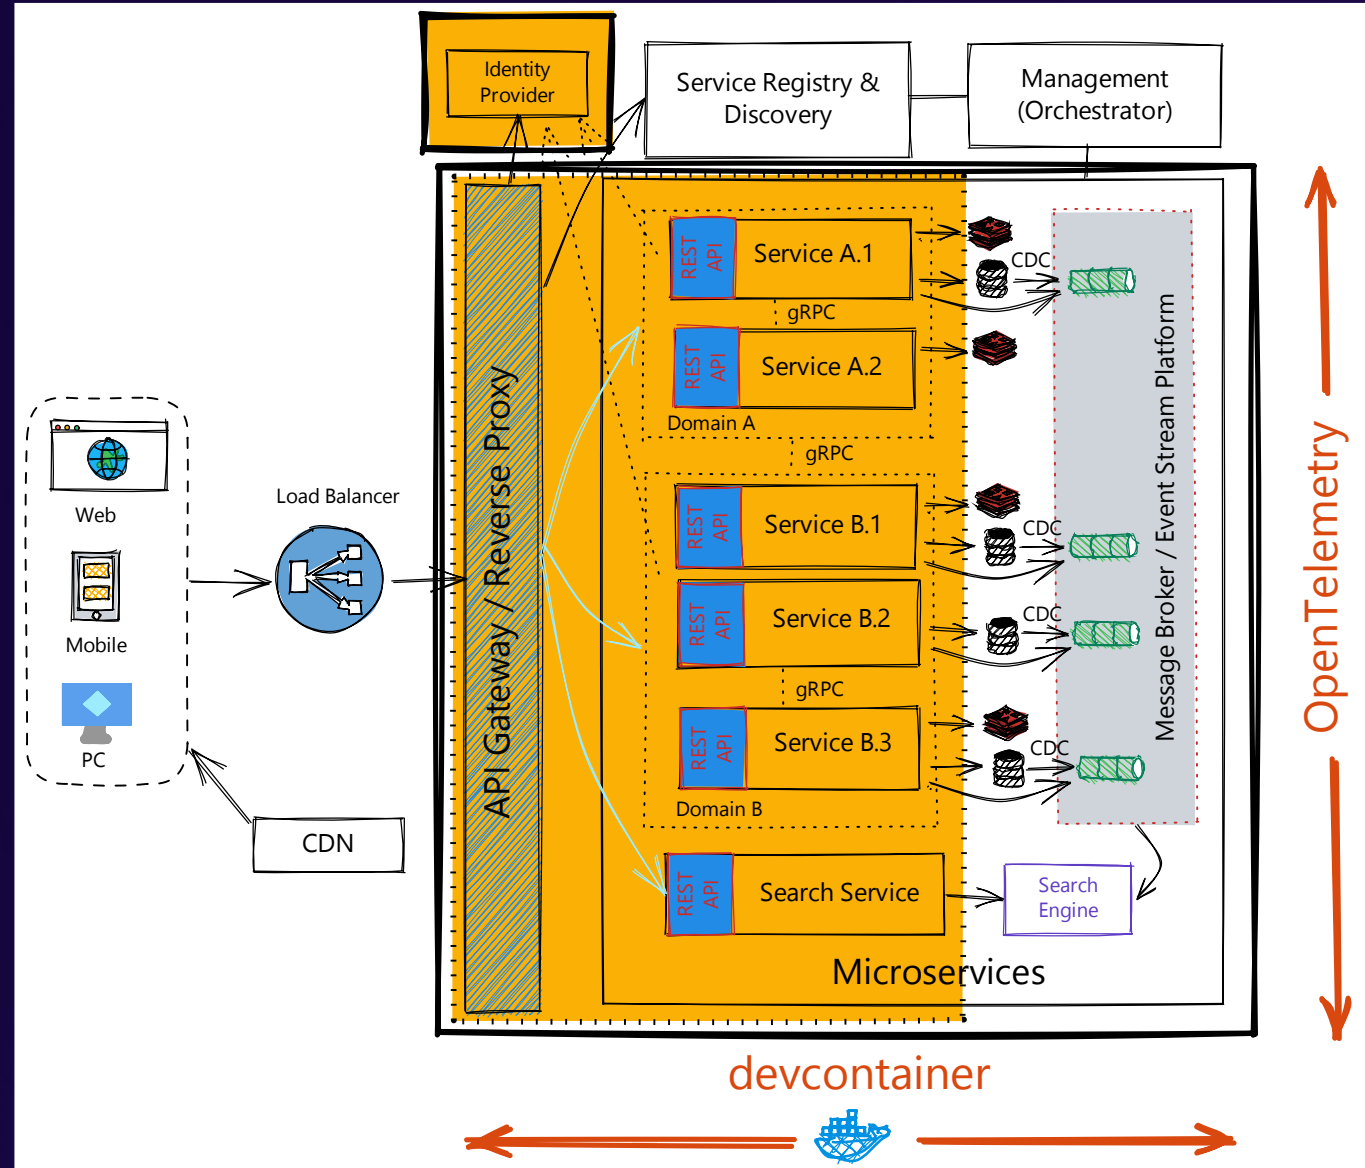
Identity Provider

Service Registry & Discovery

Management (Orchestrator)

Web

Mobile

PC

Load Balancer

CDN

API Gateway / Reverse Proxy

REST API
Service A.1

gRPC

REST API
Service A.2

Domain A

gRPC

REST API
Service B.1

REST API
Service B.2

gRPC

REST API
Service B.3

Domain B

REST API
Search Service

Microservices

CDC

CDC

CDC

CDC

Message Broker / Event Stream Platform

Search Engine

OpenTelemetry

devcontainer